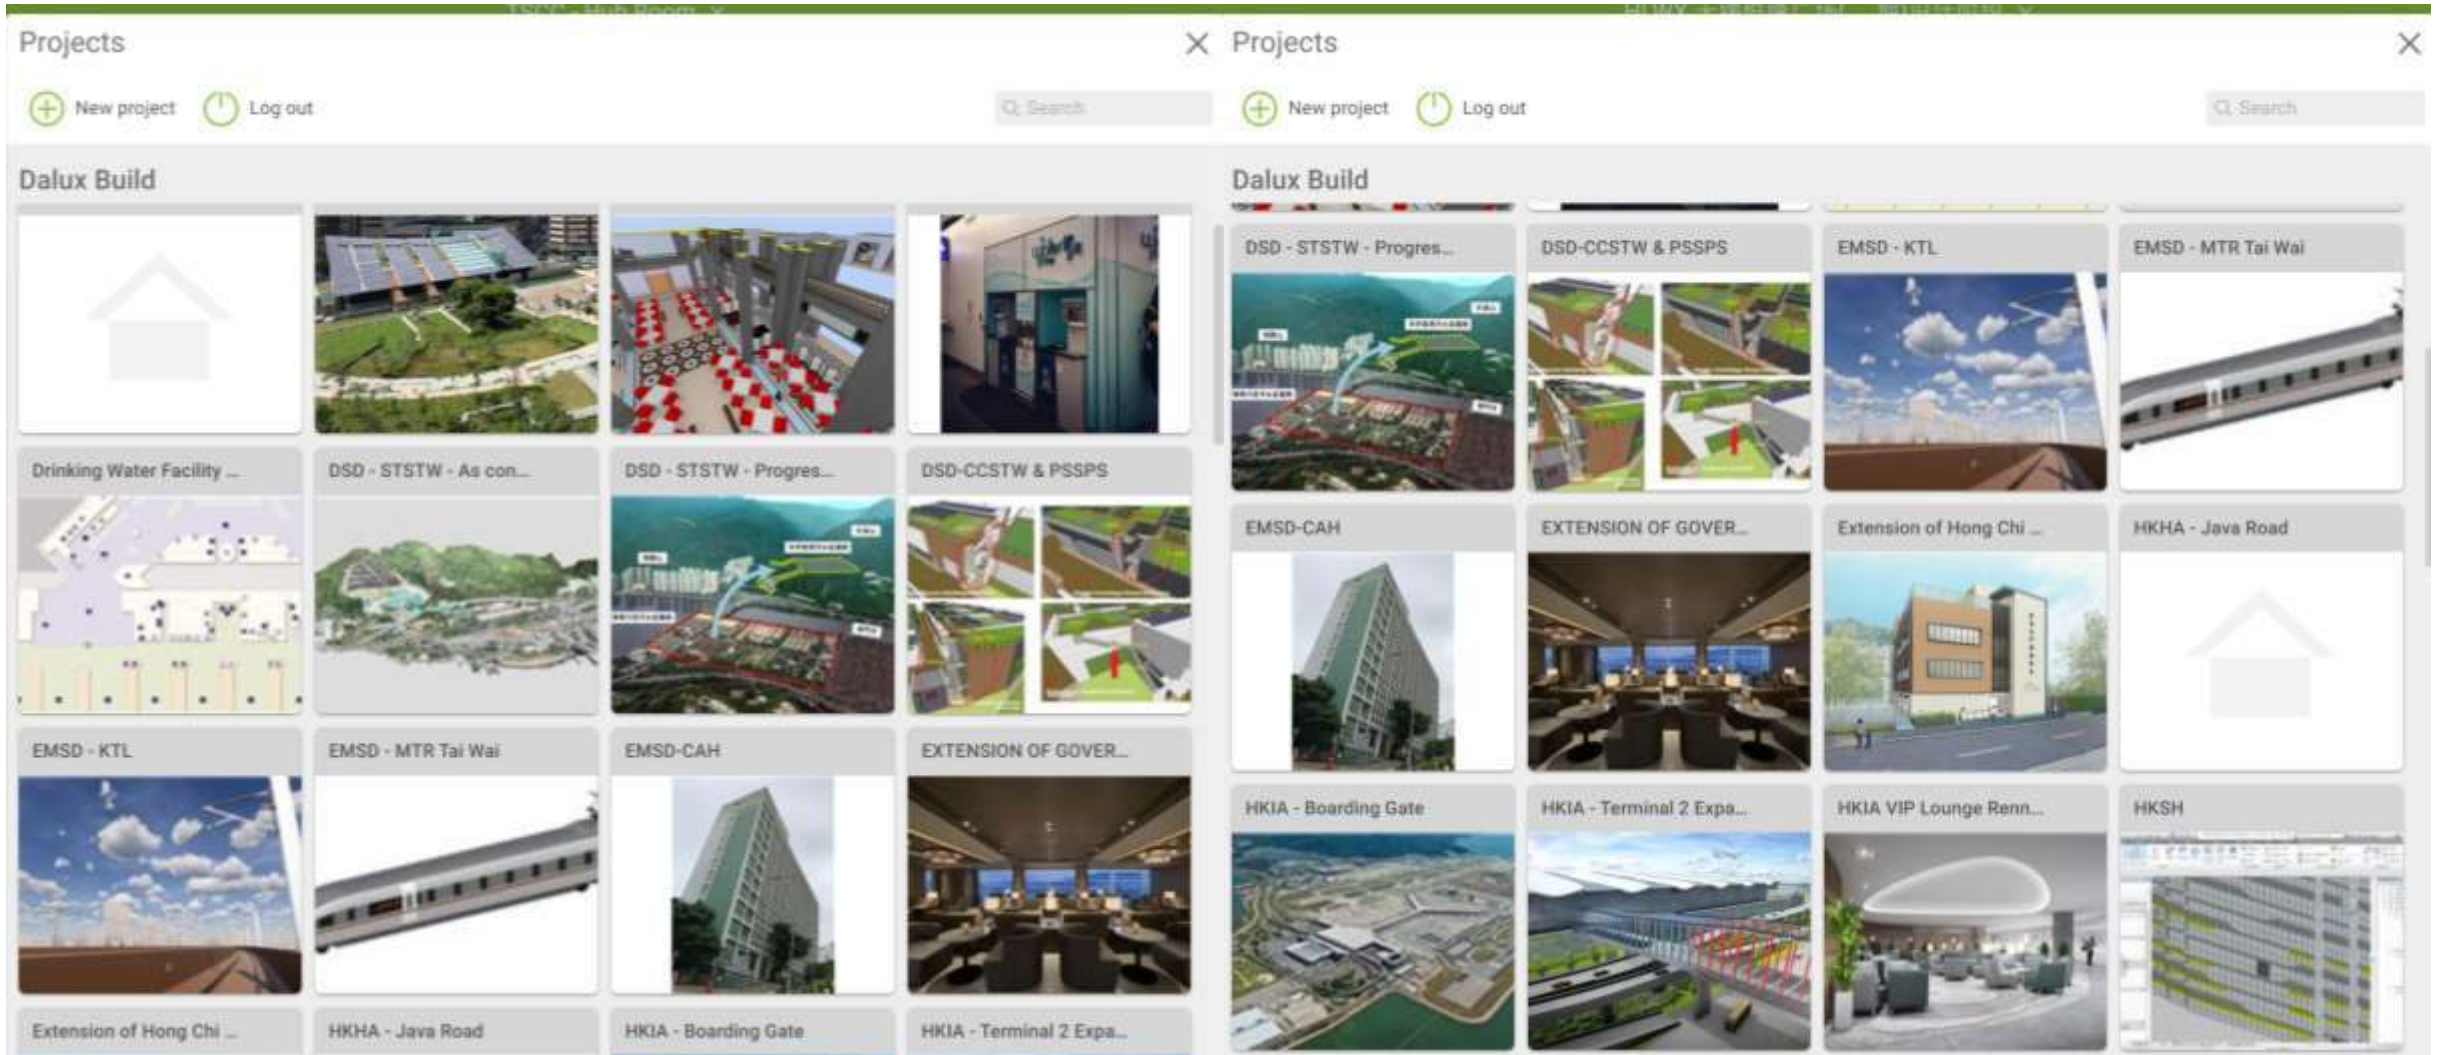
Projects

New project
Log out
Search

Dalux Build

Drinking Water Facility ...
DSD - STSTW - As con...
DSD - STSTW - Progres...
DSD-CCSTW & PSSPS
EMSD - KTL
EMSD - MTR Tai Wai
EMSD-CAH
EXTENSION OF GOVER...
Extension of Hong Chi ...
HKHA - Java Road
HKIA - Boarding Gate
HKIA - Terminal 2 Expa...

Projects

New project
Log out
Search

Dalux Build

DSD - STSTW - Progres...
DSD-CCSTW & PSSPS
EMSD - KTL
EMSD - MTR Tai Wai
EMSD-CAH
EXTENSION OF GOVER...
Extension of Hong Chi ...
HKHA - Java Road
HKIA - Boarding Gate
HKIA - Terminal 2 Expa...
HKIA VIP Lounge Renn...
HKSH